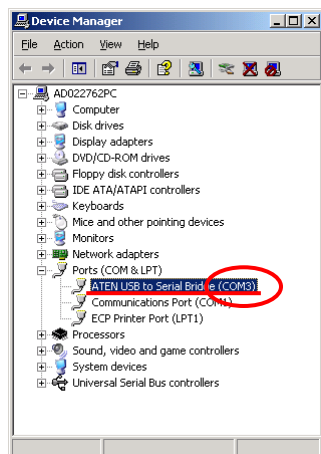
Device Manager

File Action View Help

AD022762PC
Computer
Disk drives
Display adapters
DVD/CD-ROM drives
Floppy disk controllers
IDE ATA/ATAPI controllers
Keyboards
Mice and other pointing devices
Monitors
Network adapters
Ports (COM & LPT)
ATEN USB to Serial Bridge (COM3)
Communications Port (COM1)
ECP Printer Port (LPT1)
Processors
Sound, video and game controllers
System devices
Universal Serial Bus controllers